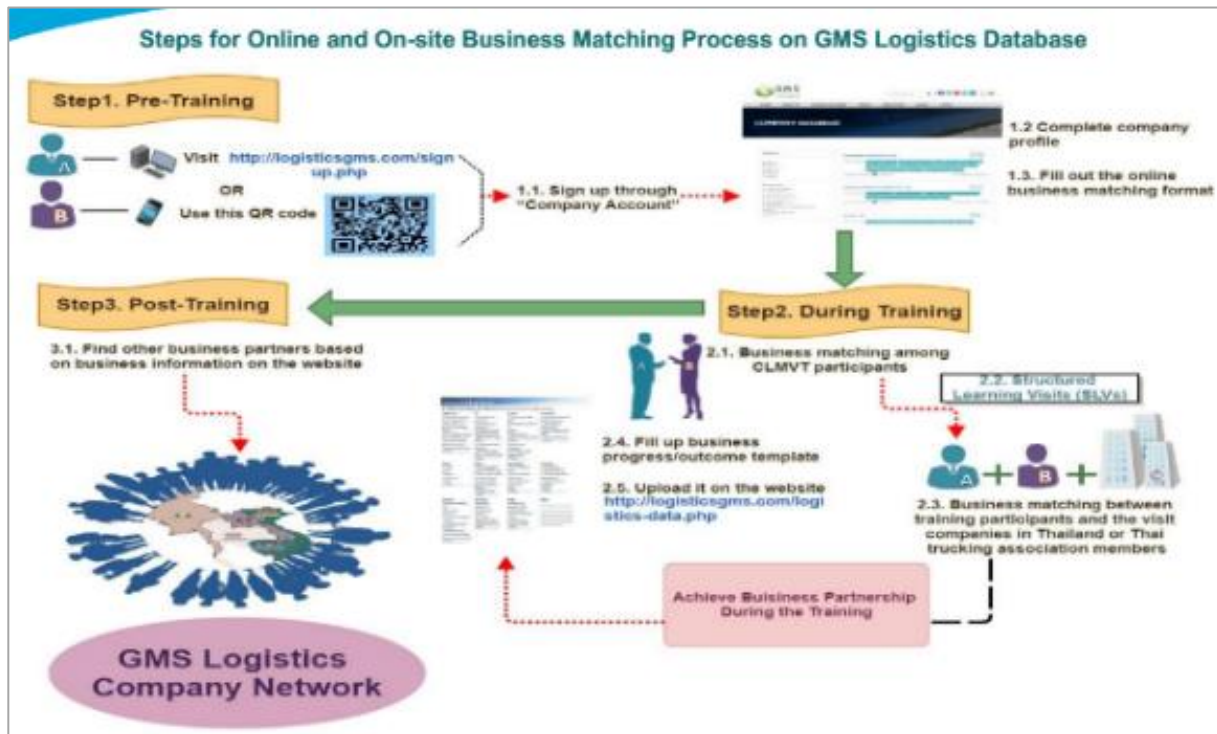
Steps for Online and On-site Business Matching Process on GMS Logistics Database

Step1. Pre-Training

A

Visit http://logisticsgms.com/signup.php

OR

B

Use this QR code

1.1. Sign up through "Company Account"

GMS

COMPANY DATABASE

1.2 Complete company profile

1.3. Fill out the online business matching format

Step3. Post-Training

Step2. During Training

3.1. Find other business partners based on business information on the website

2.1. Business matching among CLMVT participants

2.2. Structured Learning Visits (SLVs)

2.4. Fill up business progress/outcome template

2.5. Upload it on the website http://logisticsgms.com/logistics-data.php

A + B +

2.3. Business matching between training participants and the visit companies in Thailand or Thai trucking association members

Achieve Buisiness Partnership During the Training

GMS Logistics Company Network